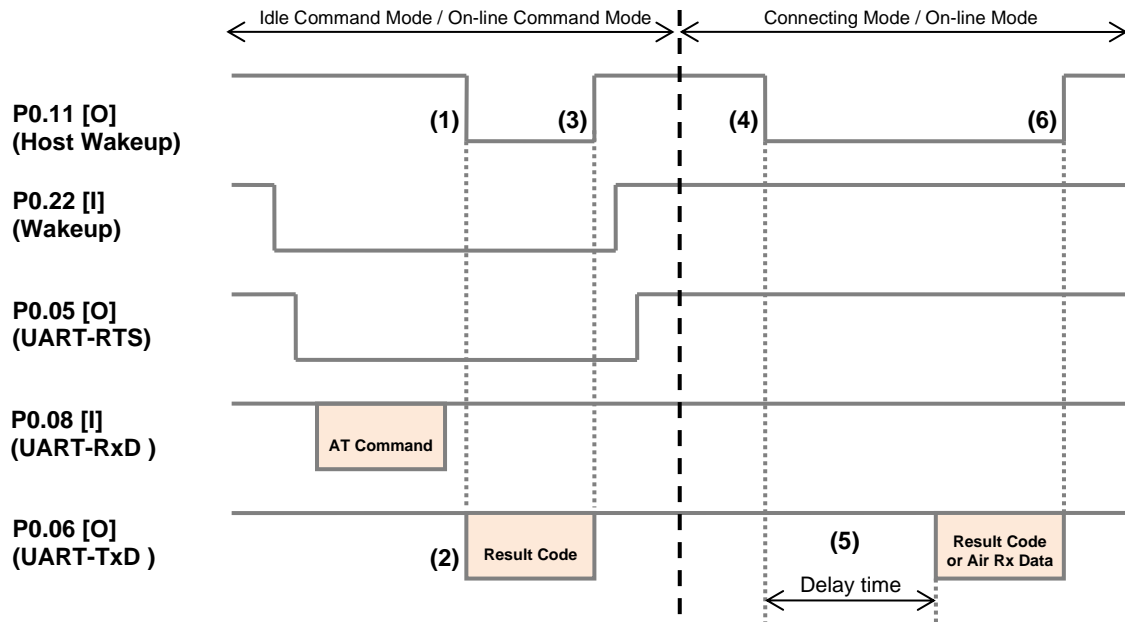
Idle Command Mode / On-line Command Mode

Connecting Mode / On-line Mode

P0.11 [O] (Host Wakeup)

(1)

(3)

(4)

(6)

P0.22 [I] (Wakeup)

P0.05 [O] (UART-RTS)

P0.08 [I] (UART-RxD )

AT Command

P0.06 [O] (UART-TxD )

(2)

Result Code

(5)

Result Code or Air Rx Data

Delay time